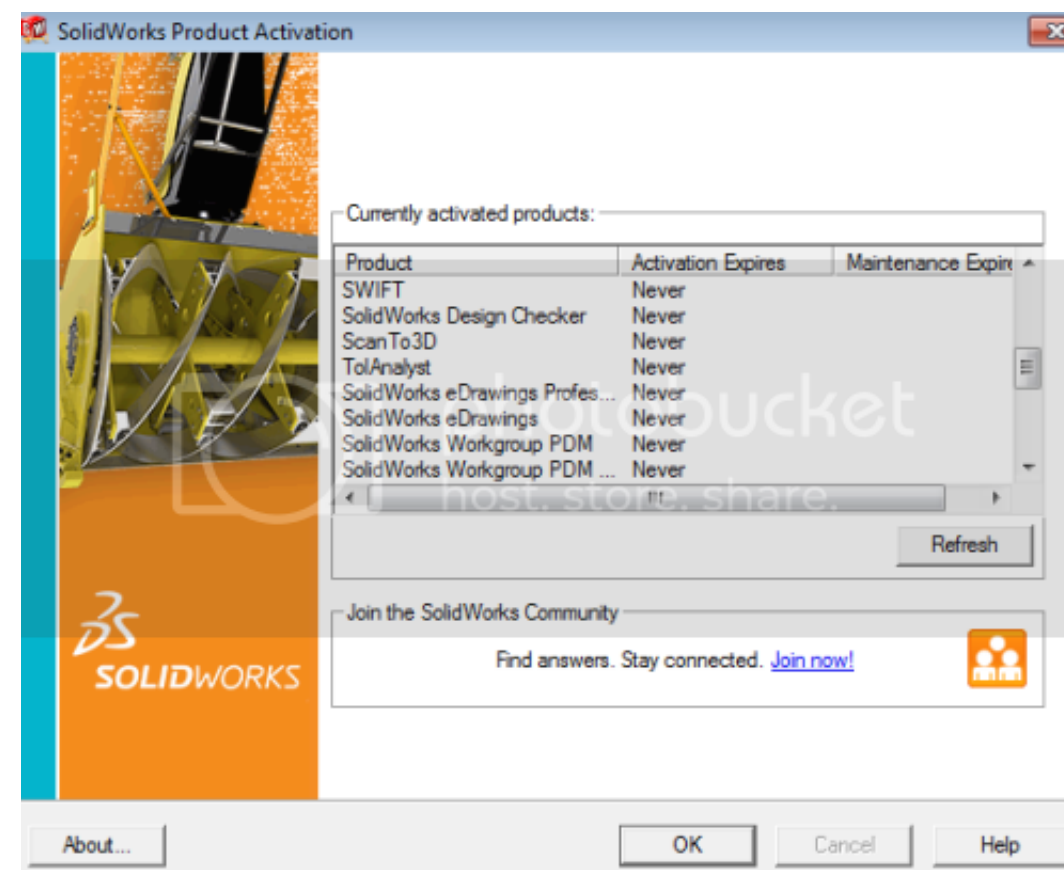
SolidWorks Product Activation

Currently activated products:

| Product | Activation Expires | Maintenance Expir |
|---|---|---|
| SWIFT | Never | |
| SolidWorks Design Checker | Never | |
| ScanTo3D | Never | |
| TolAnalyst | Never | |
| SolidWorks eDrawings Profes... | Never | |
| SolidWorks eDrawings | Never | |
| SolidWorks Workgroup PDM | Never | |
| SolidWorks Workgroup PDM ... | Never | |

Refresh

Join the SolidWorks Community

Find answers. Stay connected. Join now!

3DS SOLIDWORKS

photobucket host. store. share.

About...

OK

Cancel

Help